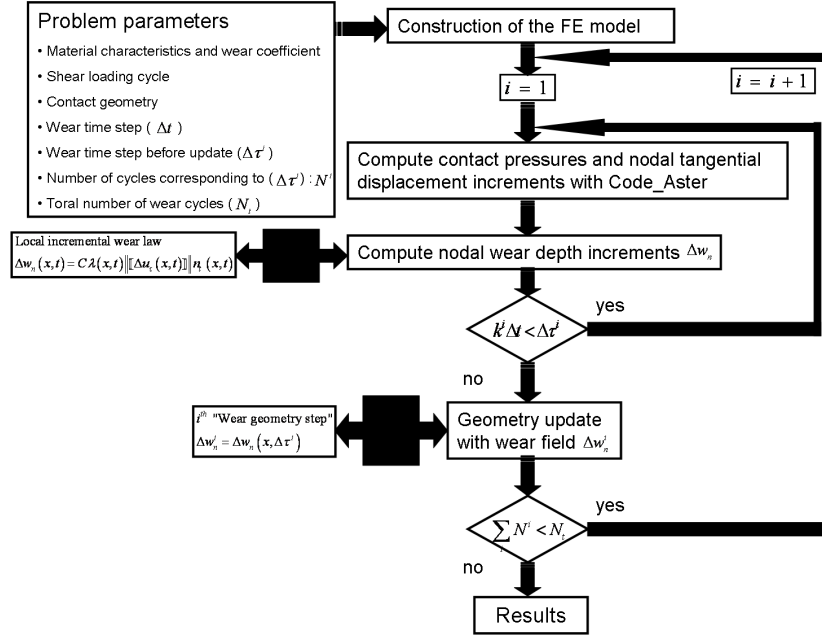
Problem parameters

• Material characteristics and wear coefficient

• Shear loading cycle

• Contact geometry

• Wear time step ( $\Delta t$ )

• Wear time step before update ( $\Delta\tau^i$ )

• Number of cycles corresponding to ( $\Delta\tau^i$ ) : $N^i$

• Toral number of wear cycles ( $N_t$ )

Construction of the FE model

$i = 1$

$i = i + 1$

Compute contact pressures and nodal tangential displacement increments with Code_Aster

Local incremental wear law

$\Delta w_n(x,t) = C\lambda(x,t)\|[\![\Delta u_t(x,t)]\!]\| n_t(x,t)$

Compute nodal wear depth increments $\Delta w_n$

$k^i\Delta t < \Delta\tau^i$

yes

no

$i^{th}$ "Wear geometry step"

$\Delta w_n^i = \Delta w_n(x, \Delta\tau^i)$

Geometry update with wear field $\Delta w_n^i$

$\sum_i N^i < N_t$

yes

no

Results